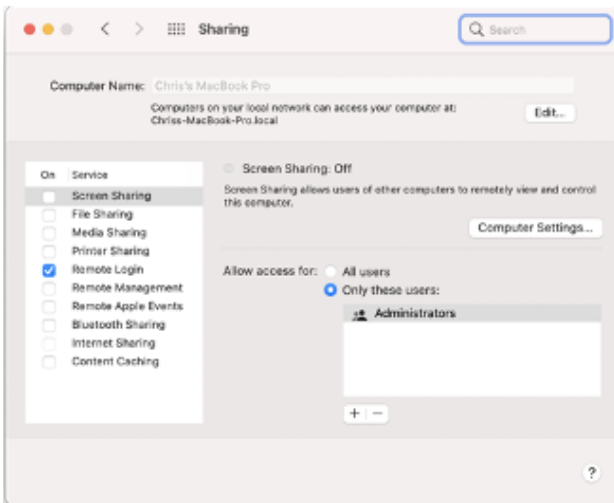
Sharing

Search

Computer Name: Chris's MacBook Pro

Computers on your local network can access your computer at: Chriss-MacBook-Pro.local

Edit...

On Service
Screen Sharing
File Sharing
Media Sharing
Printer Sharing
Remote Login
Remote Management
Remote Apple Events
Bluetooth Sharing
Internet Sharing
Content Caching

Screen Sharing: Off

Screen Sharing allows users of other computers to remotely view and control this computer.

Computer Settings...

Allow access for: All users
Only these users:

Administrators

+ −

?